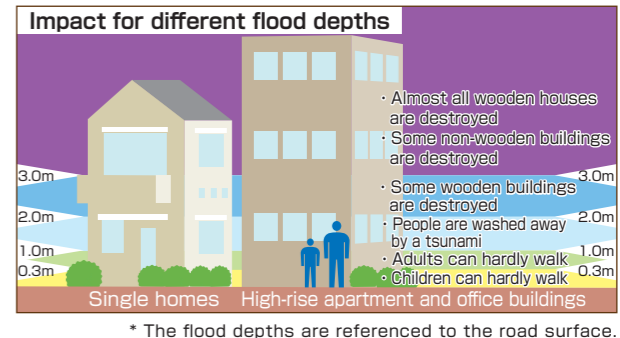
Impact for different flood depths

・Almost all wooden houses are destroyed
・Some non-wooden buildings are destroyed

・Some wooden buildings are destroyed
・People are washed away by a tsunami
・Adults can hardly walk
・Children can hardly walk

3.0m
2.0m
1.0m
0.3m

3.0m
2.0m
1.0m
0.3m

Single homes High-rise apartment and office buildings

* The flood depths are referenced to the road surface.